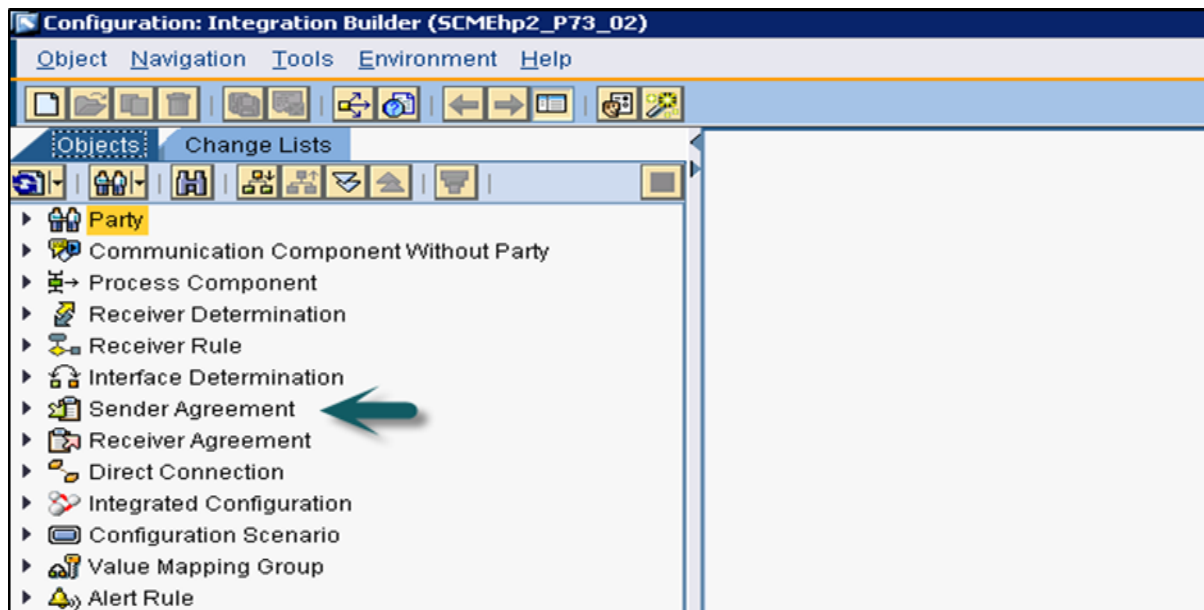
Configuration: Integration Builder (SCMEhp2_P73_02)

Object Navigation Tools Environment Help

Objects Change Lists

Party
Communication Component Without Party
Process Component
Receiver Determination
Receiver Rule
Interface Determination
Sender Agreement
Receiver Agreement
Direct Connection
Integrated Configuration
Configuration Scenario
Value Mapping Group
Alert Rule